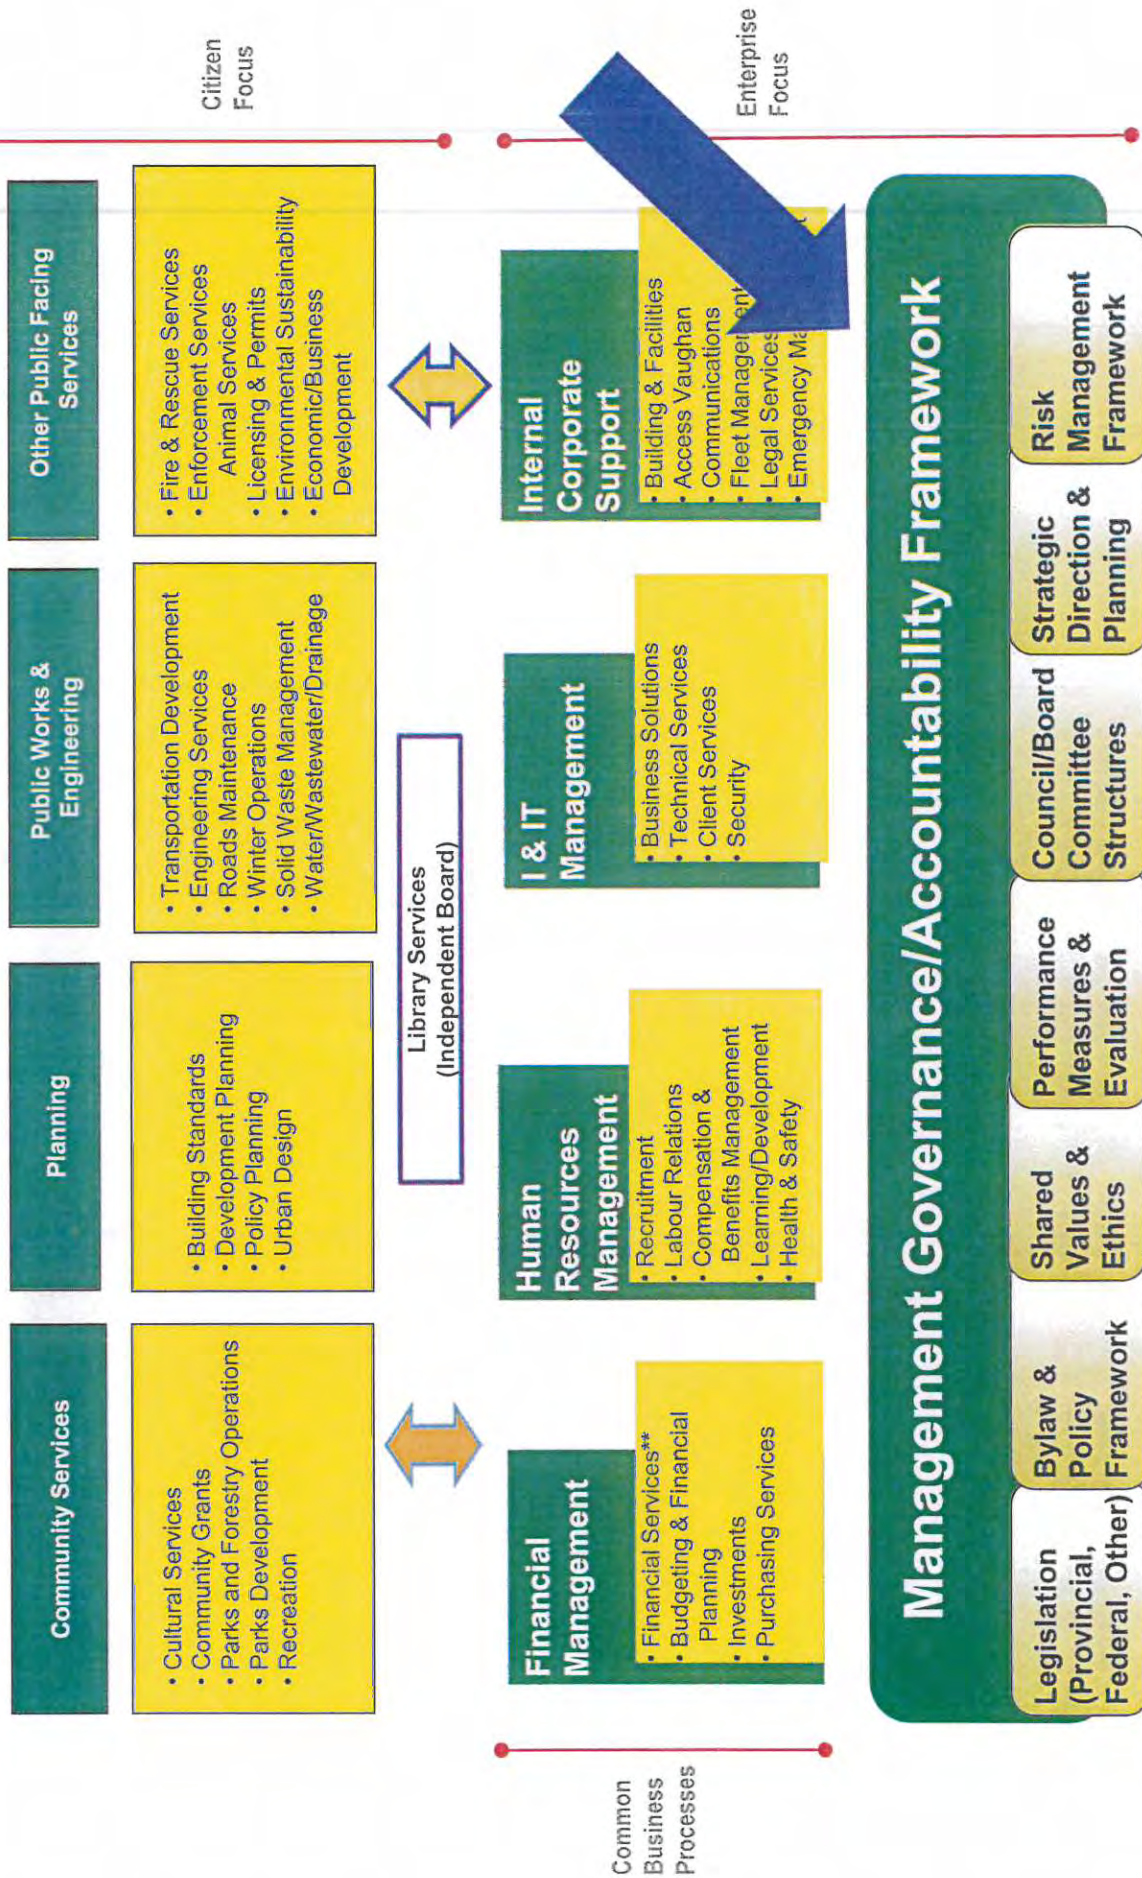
Citizen Focus

Enterprise Focus

Common Business Processes

Community Services
- Cultural Services
- Community Grants
- Parks and Forestry Operations
- Parks Development
- Recreation

Planning
- Building Standards
- Development Planning
- Policy Planning
- Urban Design

Public Works & Engineering
- Transportation Development
- Engineering Services
- Roads Maintenance
- Winter Operations
- Solid Waste Management
- Water/Wastewater/Drainage

Other Public Facing Services
- Fire & Rescue Services
- Enforcement Services
- Animal Services
- Licensing & Permits
- Environmental Sustainability
- Economic/Business Development

Library Services (Independent Board)

Financial Management
- Financial Services**
- Budgeting & Financial Planning
- Investments
- Purchasing Services

Human Resources Management
- Recruitment
- Labour Relations
- Compensation & Benefits Management
- Learning/Development
- Health & Safety

I & IT Management
- Business Solutions
- Technical Services
- Client Services
- Security

Internal Corporate Support
- Building & Facilities
- Access Vaughan
- Communications
- Fleet Manage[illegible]
- Legal Services
- Emergency Ma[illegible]

Management Governance/Accountability Framework

Legislation (Provincial, Federal, Other)

Bylaw & Policy Framework

Shared Values & Ethics

Performance Measures & Evaluation

Council/Board Committee Structures

Strategic Direction & Planning

Risk Management Framework